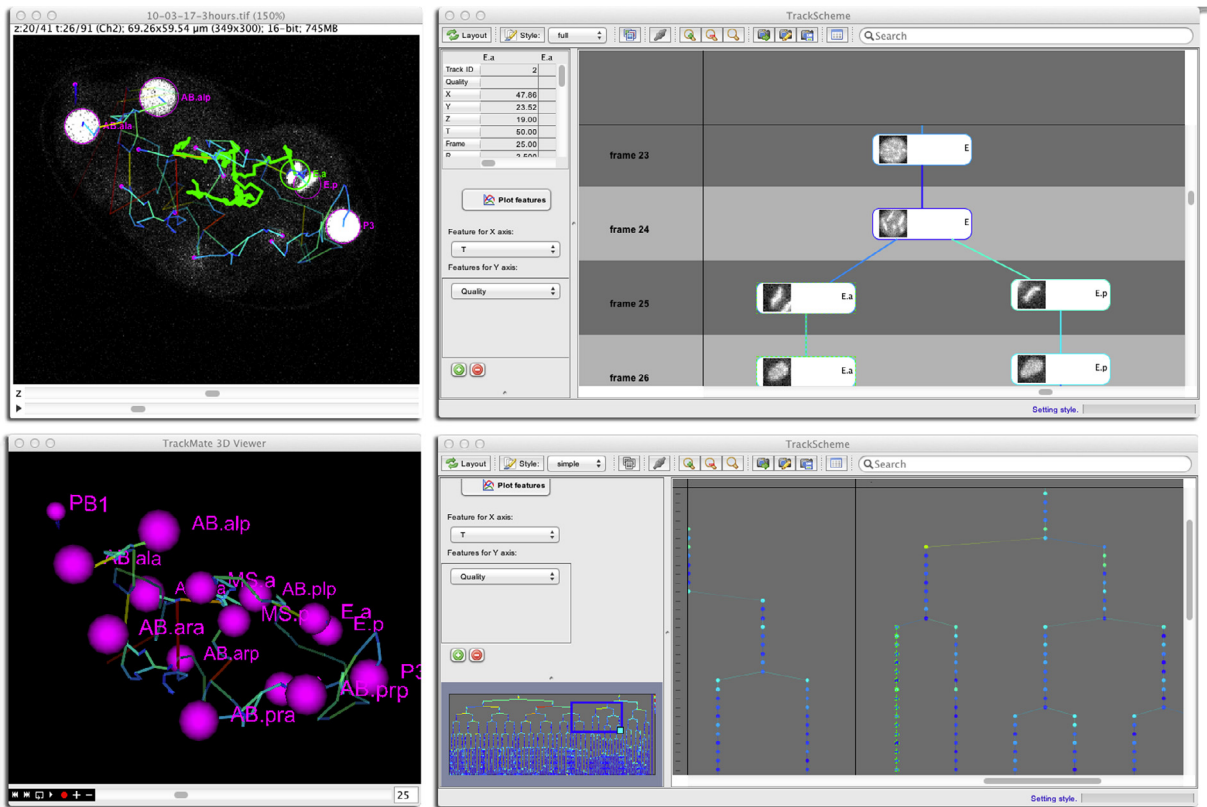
10-03-17-3hours.tif (150%)
z:20/41 t:26/91 (Ch2); 69.26x59.54 µm (349x300); 16-bit; 745MB

AB.alp
AB.ala
E.a
E.p
P3

Z

TrackScheme
Layout
Style: full
Search

| | E.a |
|---|---|
| Track ID | 2 |
| Quality | |
| X | 47.66 |
| Y | 23.52 |
| Z | 19.00 |
| T | 50.00 |
| Frame | 25.00 |
| R | 3.500 |

Plot features
Feature for X axis:
T
Features for Y axis:
Quality

frame 23
E
frame 24
E
frame 25
E.a
E.p
frame 26
E.a
E.p

Setting style.

TrackMate 3D Viewer
PB1
AB.alp
AB.ala
A
a
MS.a
AB.plp
AB.ara
MS.p
E.a
E.p
AB.arp
P3
AB.prp
AB.pra
25

TrackScheme
Layout
Style: simple
Search
Plot features
Feature for X axis:
T
Features for Y axis:
Quality

Setting style.